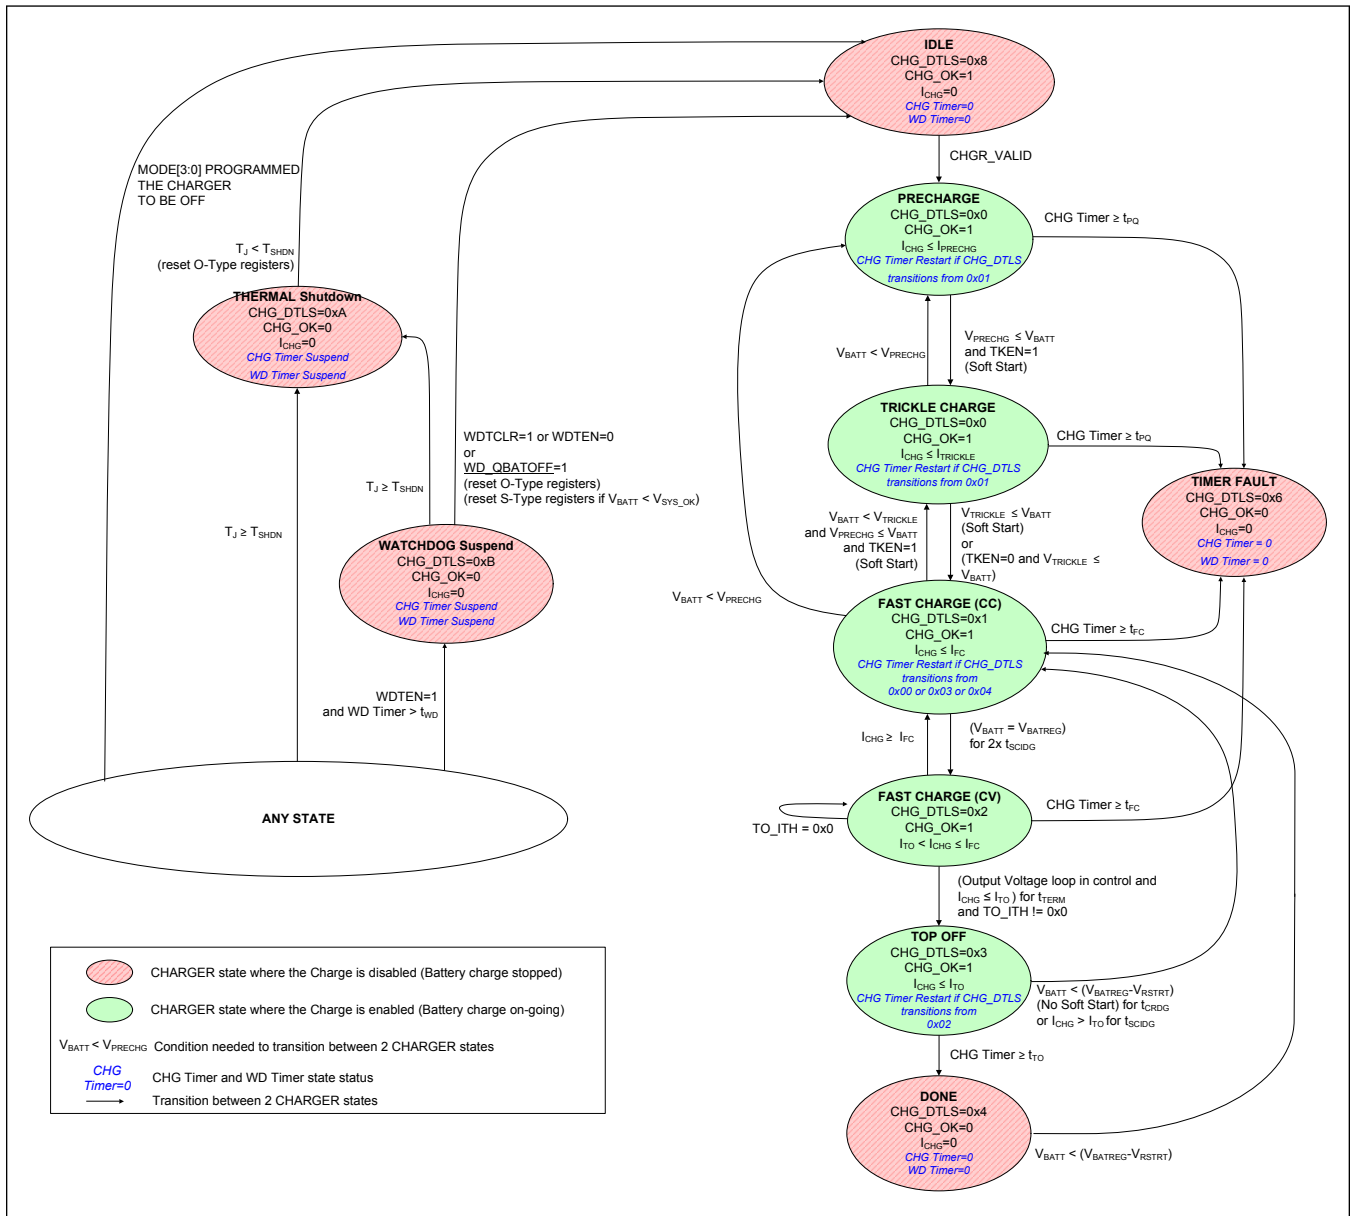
IDLE
CHG_DTLS=0x8
CHG_OK=1
$I_{CHG}$=0
CHG Timer=0
WD Timer=0

CHGR_VALID

MODE[3:0] PROGRAMMED THE CHARGER TO BE OFF

$T_J$ < $T_{SHDN}$
(reset O-Type registers)

THERMAL Shutdown
CHG_DTLS=0xA
CHG_OK=0
$I_{CHG}$=0
CHG Timer Suspend
WD Timer Suspend

PRECHARGE
CHG_DTLS=0x0
CHG_OK=1
$I_{CHG}$ ≤ $I_{PRECHG}$
CHG Timer Restart if CHG_DTLS transitions from 0x01

CHG Timer ≥ $t_{PQ}$

$V_{BATT}$ < $V_{PRECHG}$

$V_{PRECHG}$ ≤ $V_{BATT}$
and TKEN=1
(Soft Start)

TRICKLE CHARGE
CHG_DTLS=0x0
CHG_OK=1
$I_{CHG}$ ≤ $I_{TRICKLE}$
CHG Timer Restart if CHG_DTLS transitions from 0x01

CHG Timer ≥ $t_{PQ}$

TIMER FAULT
CHG_DTLS=0x6
CHG_OK=0
$I_{CHG}$=0
CHG Timer = 0
WD Timer = 0

WDTCLR=1 or WDTEN=0
or
WD_QBATOFF=1
(reset O-Type registers)
(reset S-Type registers if $V_{BATT}$ < $V_{SYS\_OK}$)

$T_J$ ≥ $T_{SHDN}$

$T_J$ ≥ $T_{SHDN}$

WATCHDOG Suspend
CHG_DTLS=0xB
CHG_OK=0
$I_{CHG}$=0
CHG Timer Suspend
WD Timer Suspend

$V_{BATT}$ < $V_{TRICKLE}$
and $V_{PRECHG}$ ≤ $V_{BATT}$
and TKEN=1
(Soft Start)

$V_{TRICKLE}$ ≤ $V_{BATT}$
(Soft Start)
or
(TKEN=0 and $V_{TRICKLE}$ ≤ $V_{BATT}$)

$V_{BATT}$ < $V_{PRECHG}$

FAST CHARGE (CC)
CHG_DTLS=0x1
CHG_OK=1
$I_{CHG}$ ≤ $I_{FC}$
CHG Timer Restart if CHG_DTLS transitions from 0x00 or 0x03 or 0x04

CHG Timer ≥ $t_{FC}$

WDTEN=1
and WD Timer > $t_{WD}$

$I_{CHG}$ ≥ $I_{FC}$

($V_{BATT}$ = $V_{BATREG}$)
for 2x $t_{SCIDG}$

ANY STATE

FAST CHARGE (CV)
CHG_DTLS=0x2
CHG_OK=1
$I_{TO}$ < $I_{CHG}$ ≤ $I_{FC}$

TO_ITH = 0x0

CHG Timer ≥ $t_{FC}$

(Output Voltage loop in control and $I_{CHG}$ ≤ $I_{TO}$) for $t_{TERM}$
and TO_ITH != 0x0

TOP OFF
CHG_DTLS=0x3
CHG_OK=1
$I_{CHG}$ ≤ $I_{TO}$
CHG Timer Restart if CHG_DTLS transitions from 0x02

$V_{BATT}$ < ($V_{BATREG}$-$V_{RSTRT}$)
(No Soft Start) for $t_{CRDG}$
or $I_{CHG}$ > $I_{TO}$ for $t_{SCIDG}$

CHG Timer ≥ $t_{TO}$

DONE
CHG_DTLS=0x4
CHG_OK=0
$I_{CHG}$=0
CHG Timer=0
WD Timer=0

$V_{BATT}$ < ($V_{BATREG}$-$V_{RSTRT}$)

CHARGER state where the Charge is disabled (Battery charge stopped)
CHARGER state where the Charge is enabled (Battery charge on-going)
$V_{BATT}$ < $V_{PRECHG}$ Condition needed to transition between 2 CHARGER states
CHG Timer=0 CHG Timer and WD Timer state status
Transition between 2 CHARGER states